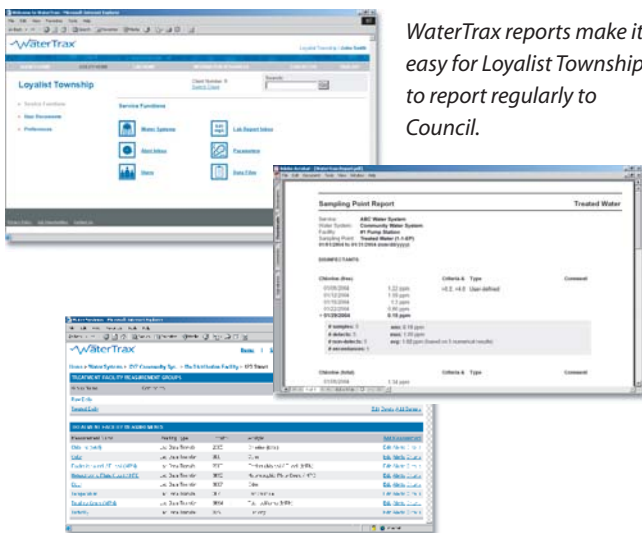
WaterTrax reports make it easy for Loyalist Township to report regularly to Council.

WaterTrax

Loyalist Township

Service Functions

Water Systems

Lab Report Inbox

Alert Inbox

Parameters

Users

Data Files

Sampling Point Report

Treated Water

DISINFECTANTS

Chlorine (free)

Criteria & Type

Comment

WaterTrax

TREATMENT FACILITY MEASUREMENT GROUPS

TREATMENT FACILITY MEASUREMENTS